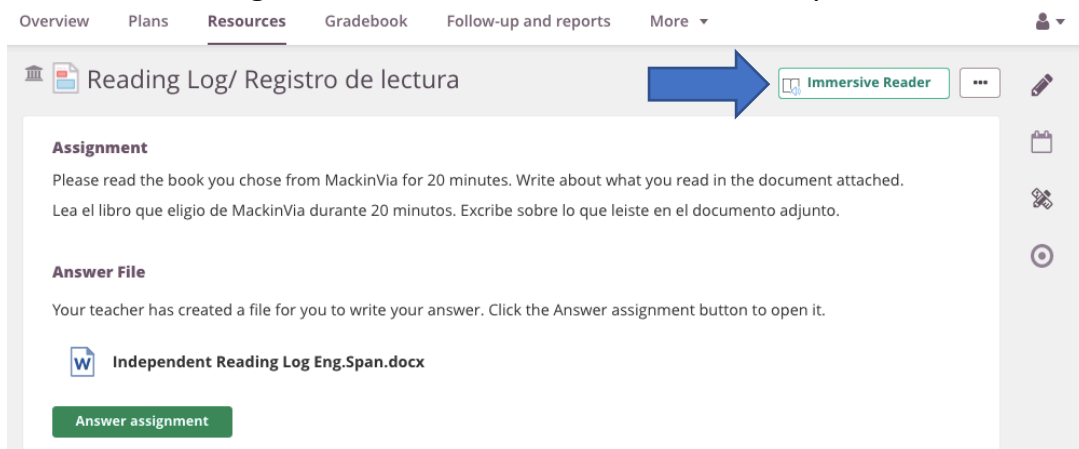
Overview Plans Resources Gradebook Follow-up and reports More ▾

Reading Log/ Registro de lectura

Immersive Reader

Assignment

Please read the book you chose from MackinVia for 20 minutes. Write about what you read in the document attached.

Lea el libro que eligio de MackinVia durante 20 minutos. Excribe sobre lo que leiste en el documento adjunto.

Answer File

Your teacher has created a file for you to write your answer. Click the Answer assignment button to open it.

Independent Reading Log Eng.Span.docx

Answer assignment